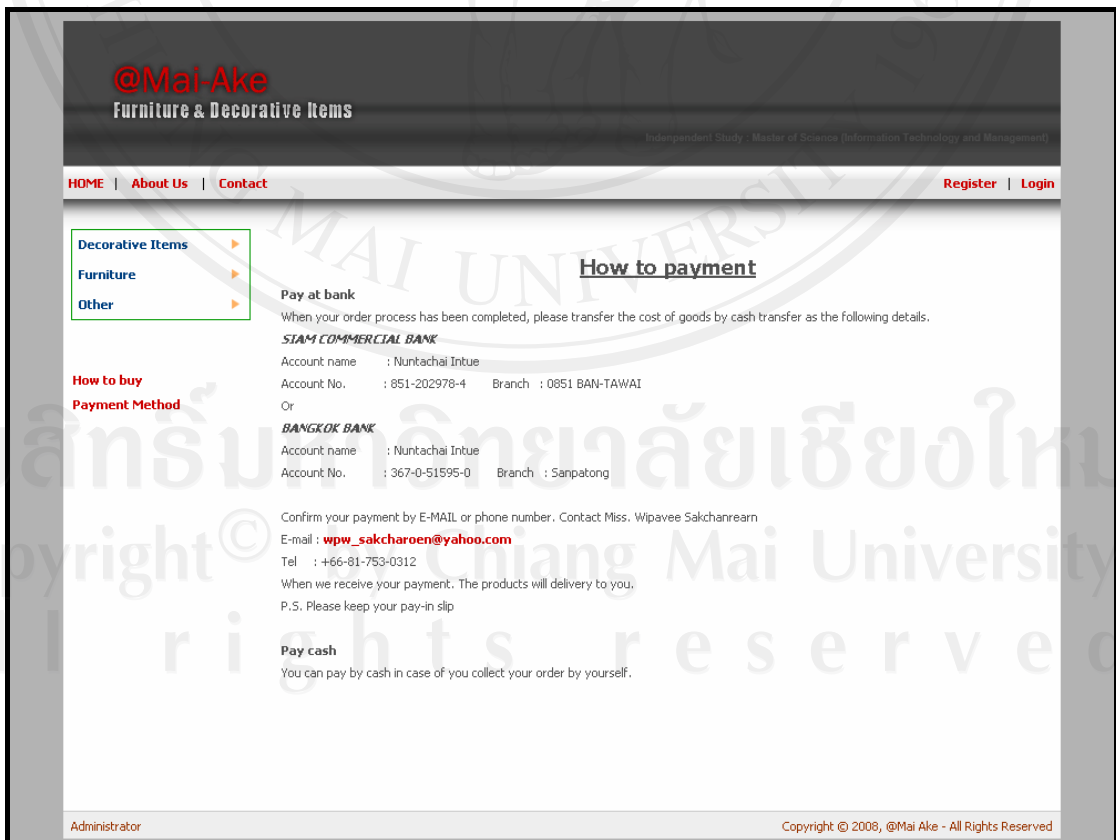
@Mai-Ake
Furniture & Decorative Items

Independent Study : Master of Science (Information Technology and Management)

HOME | About Us | Contact

Register | Login

Decorative Items
Furniture
Other

How to buy
Payment Method

How to payment

Pay at bank
When your order process has been completed, please transfer the cost of goods by cash transfer as the following details.

SIAM COMMERCIAL BANK
Account name : Nuntachai Intue
Account No. : 851-202978-4 Branch : 0851 BAN-TAWAI
Or
BANGKOK BANK
Account name : Nuntachai Intue
Account No. : 367-0-51595-0 Branch : Sanpatong

Confirm your payment by E-MAIL or phone number. Contact Miss. Wipavee Sakchanrearn
E-mail : wpw_sakcharoen@yahoo.com
Tel : +66-81-753-0312
When we receive your payment. The products will delivery to you.
P.S. Please keep your pay-in slip

Pay cash
You can pay by cash in case of you collect your order by yourself.

Administrator

Copyright © 2008, @Mai Ake - All Rights Reserved

ลิขสิทธิ์มหาวิทยาลัยเชียงใหม่
Copyright © by Chiang Mai University
All rights reserved